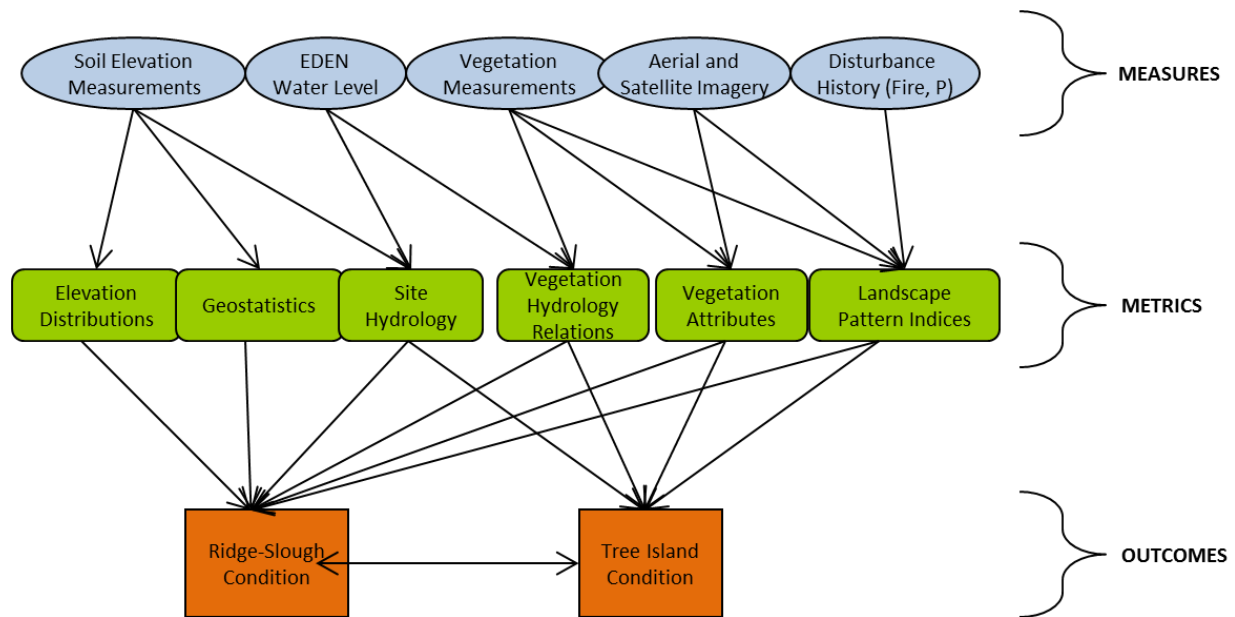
Soil Elevation Measurements

EDEN Water Level

Vegetation Measurements

Aerial and Satellite Imagery

Disturbance History (Fire, P)

MEASURES

Elevation Distributions

Geostatistics

Site Hydrology

Vegetation Hydrology Relations

Vegetation Attributes

Landscape Pattern Indices

METRICS

Ridge-Slough Condition

Tree Island Condition

OUTCOMES